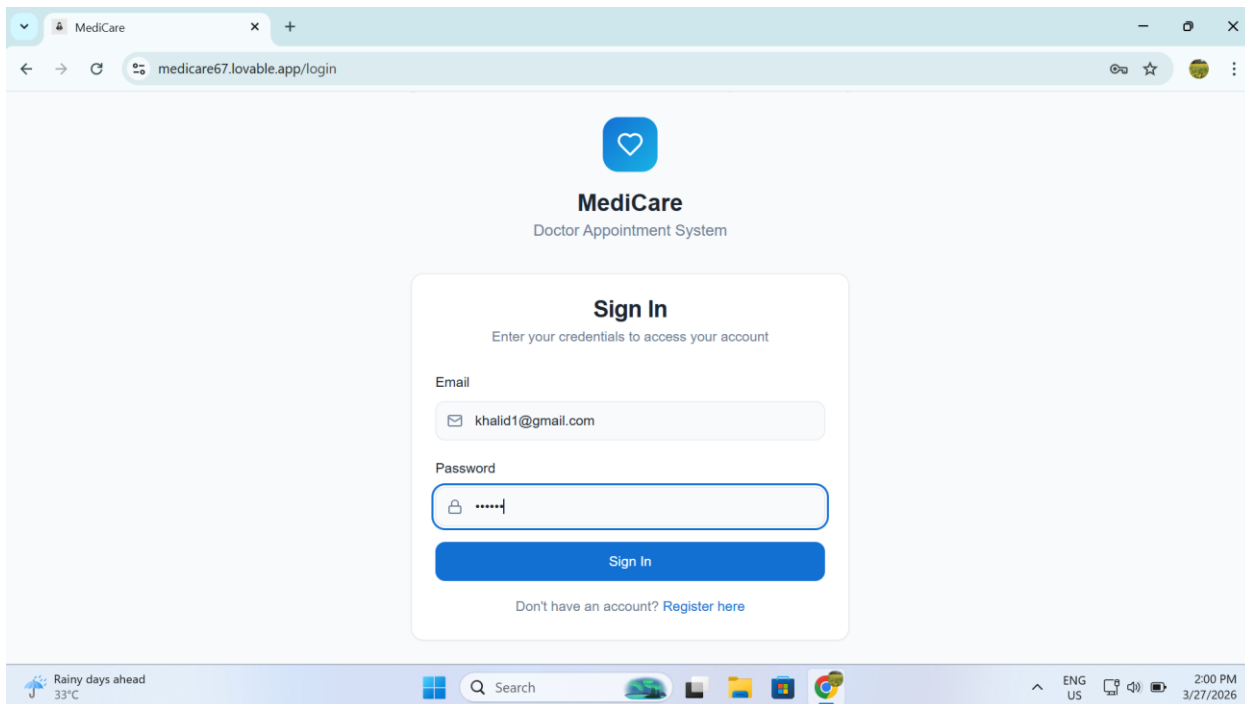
MediCare

medicare67.lovable.app/login

MediCare

Doctor Appointment System

Sign In

Enter your credentials to access your account

Email

khalid1@gmail.com

Password

••••••

Sign In

Don't have an account? Register here

Rainy days ahead
33°C

Search

ENG
US

2:00 PM
3/27/2026